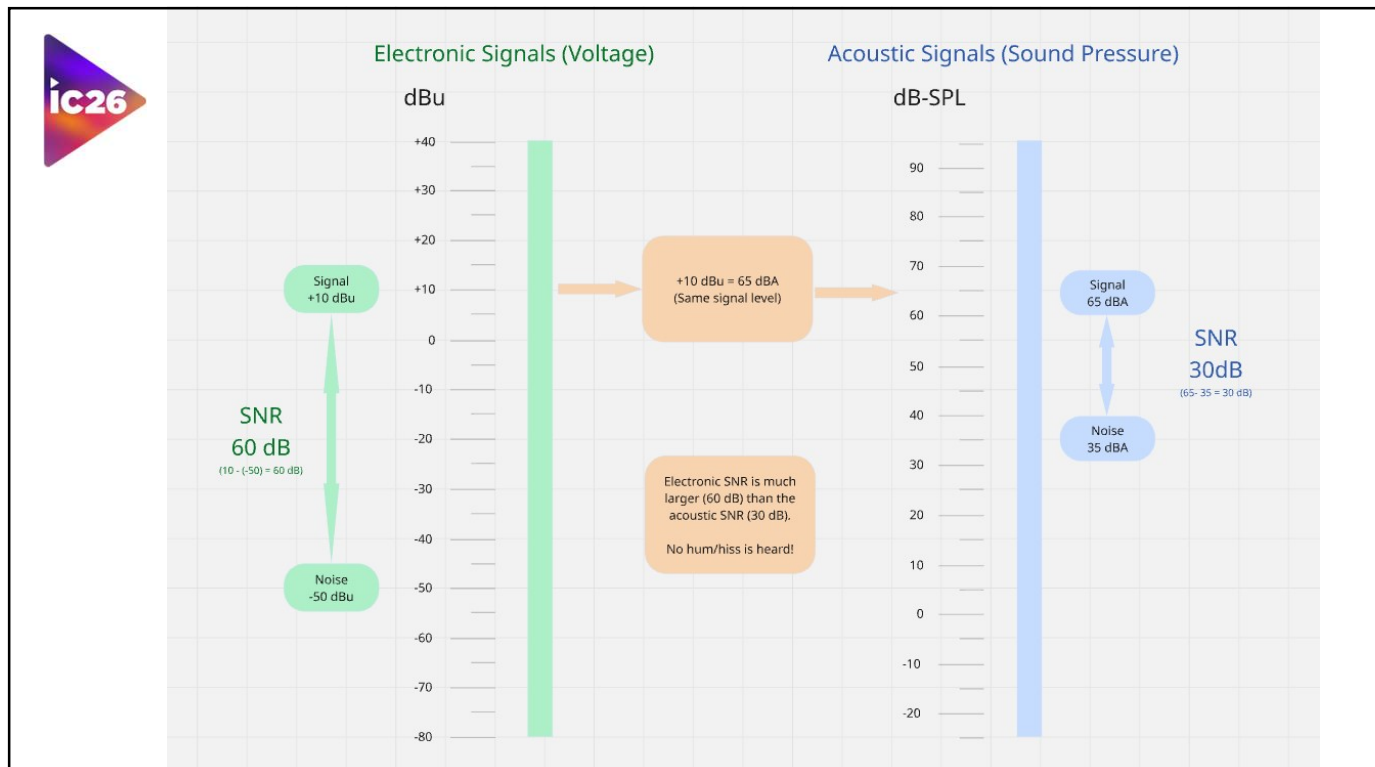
ic26

Electronic Signals (Voltage)

Acoustic Signals (Sound Pressure)

dBu

dB-SPL

+40
+30
+20
+10
0
-10
-20
-30
-40
-50
-60
-70
-80

Signal
+10 dBu

SNR
60 dB
(10 - (-50) = 60 dB)

Noise
-50 dBu

+10 dBu = 65 dBA
(Same signal level)

Electronic SNR is much larger (60 dB) than the acoustic SNR (30 dB).

No hum/hiss is heard!

90
80
70
60
50
40
30
20
10
0
-10
-20

Signal
65 dBA

SNR
30dB
(65- 35 = 30 dB)

Noise
35 dBA